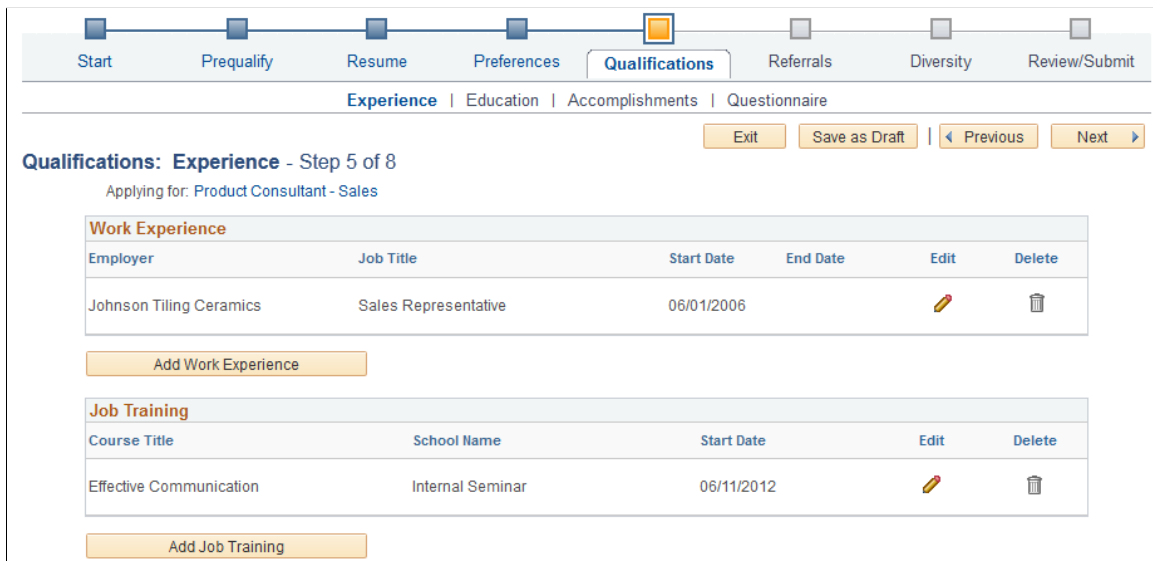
Start Prequalify Resume Preferences Qualifications Referrals Diversity Review/Submit

Experience | Education | Accomplishments | Questionnaire

Exit Save as Draft | Previous Next

Qualifications: Experience - Step 5 of 8

Applying for: Product Consultant - Sales

Work Experience

| Employer | Job Title | Start Date | End Date | Edit | Delete |
|---|---|---|---|---|---|
| Johnson Tiling Ceramics | Sales Representative | 06/01/2006 | | | |

Add Work Experience

Job Training

| Course Title | School Name | Start Date | Edit | Delete |
|---|---|---|---|---|
| Effective Communication | Internal Seminar | 06/11/2012 | | |

Add Job Training